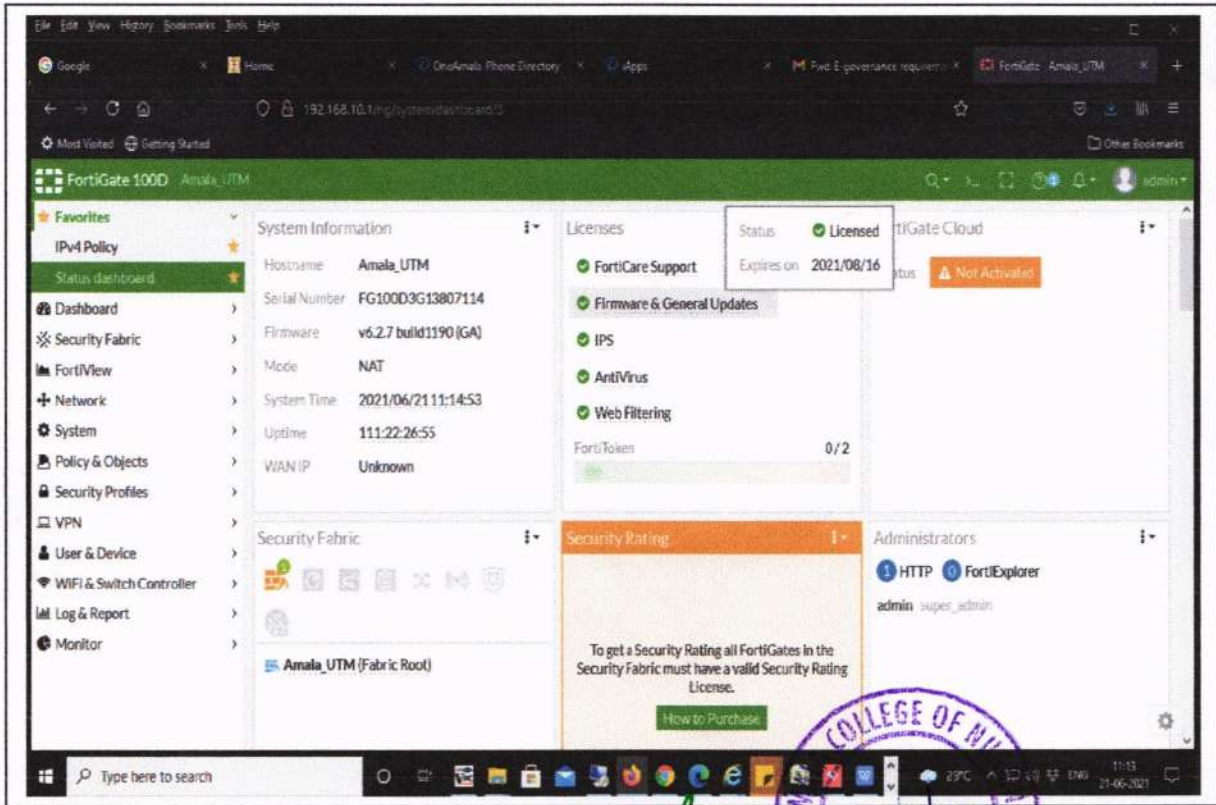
File Edit View History Bookmarks Tools Help

Google | Home | OneAmala Phone Directory | Apps | Fwd: E-governance requireme | FortiGate Amala_UTM

192.168.10.1/ng/system/dashboard/5

Most Visited Getting Started Other Bookmarks

FortiGate 100D Amala_UTM admin

Favorites
IPv4 Policy
Status dashboard
Dashboard
Security Fabric
FortiView
Network
System
Policy & Objects
Security Profiles
VPN
User & Device
WiFi & Switch Controller
Log & Report
Monitor

System Information
Hostname Amala_UTM
Serial Number FG100D3G13807114
Firmware v6.2.7 build1190 (GA)
Mode NAT
System Time 2021/06/21 11:14:53
Uptime 111:22:26:55
WAN IP Unknown

Licenses
FortiCare Support
Firmware & General Updates
IPS
AntiVirus
Web Filtering
FortiToken 0/2

Status Licensed
Expires on 2021/08/16

FortiGate Cloud
Status Not Activated

Security Fabric
Amala_UTM (Fabric Root)

Security Rating
To get a Security Rating all FortiGates in the Security Fabric must have a valid Security Rating License.
How to Purchase

Administrators
1 HTTP 0 FortiExplorer
admin super_admin

COLLEGE OF

Type here to search
29°C ENG 11:13 21-06-2021